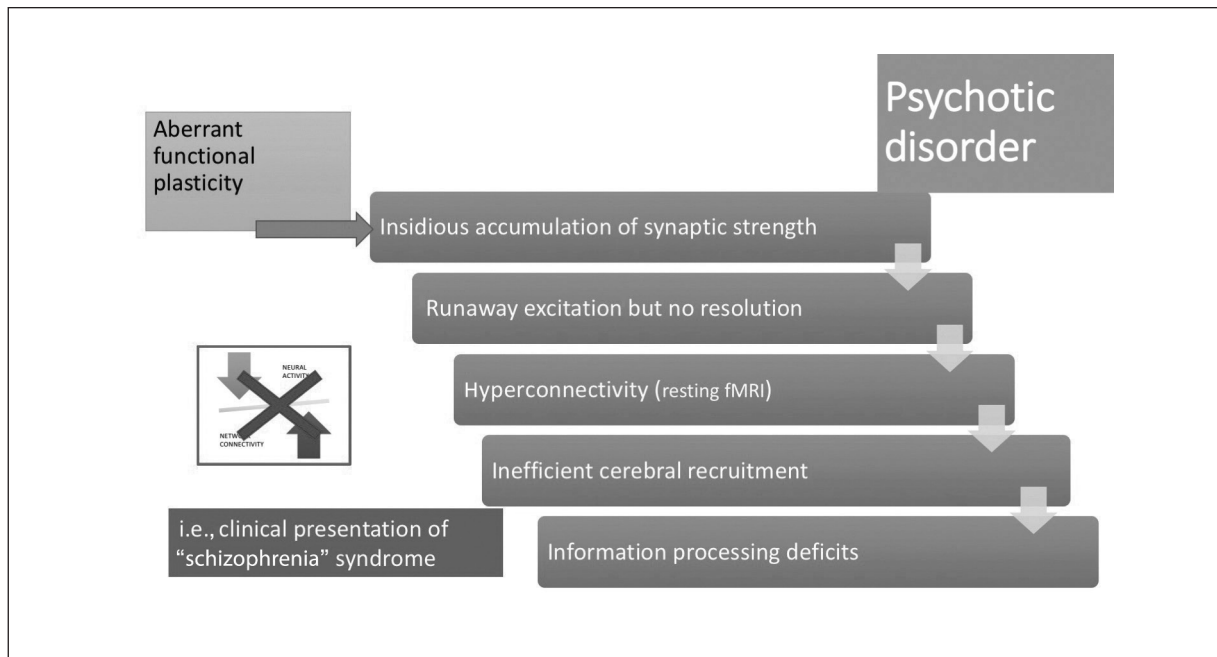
Psychotic disorder

Aberrant functional plasticity

Insidious accumulation of synaptic strength

Runaway excitation but no resolution

NEURAL ACTIVITY

NETW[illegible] CONNECTIVITY

Hyperconnectivity (resting fMRI)

Inefficient cerebral recruitment

i.e., clinical presentation of "schizophrenia" syndrome

Information processing deficits